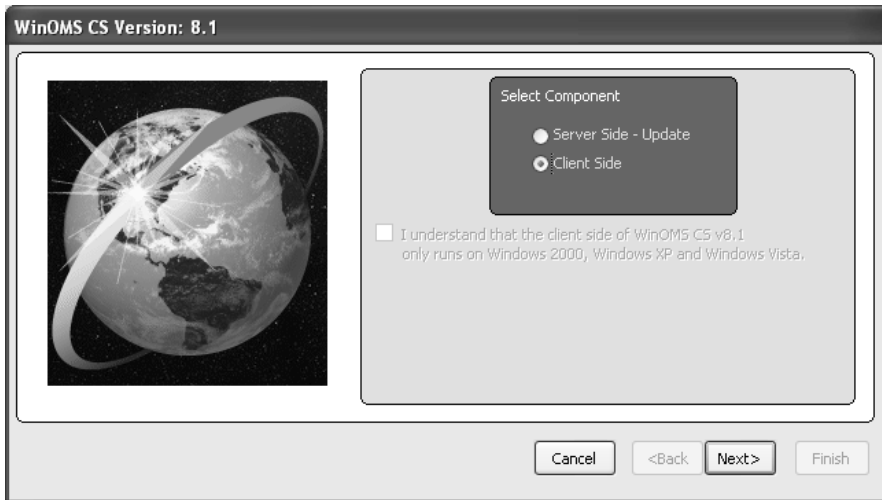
WinOMS CS Version: 8.1

Select Component

Server Side - Update

Client Side

I understand that the client side of WinOMS CS v8.1 only runs on Windows 2000, Windows XP and Windows Vista.

Cancel

<Back

Next>

Finish